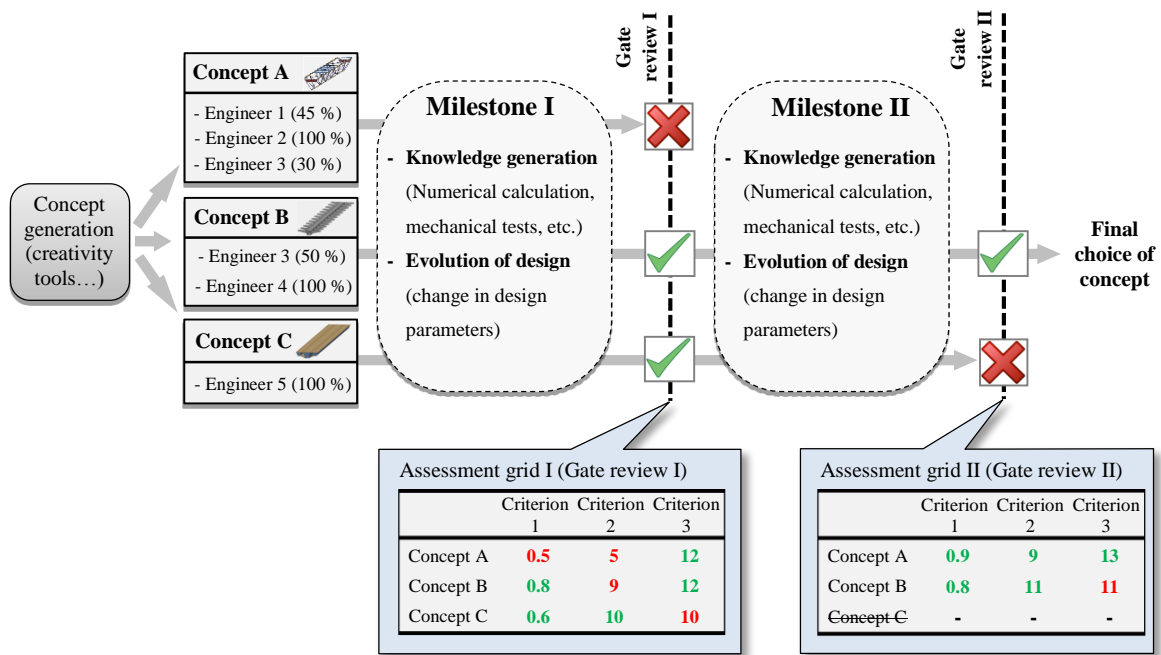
Concept generation (creativity tools…)

Concept A
- Engineer 1 (45 %)
- Engineer 2 (100 %)
- Engineer 3 (30 %)

Concept B
- Engineer 3 (50 %)
- Engineer 4 (100 %)

Concept C
- Engineer 5 (100 %)

Milestone I
- Knowledge generation (Numerical calculation, mechanical tests, etc.)
- Evolution of design (change in design parameters)

Gate review I

Milestone II
- Knowledge generation (Numerical calculation, mechanical tests, etc.)
- Evolution of design (change in design parameters)

Gate review II

Final choice of concept

Assessment grid I (Gate review I)

| | Criterion 1 | Criterion 2 | Criterion 3 |
|---|---|---|---|
| Concept A | 0.5 | 5 | 12 |
| Concept B | 0.8 | 9 | 12 |
| Concept C | 0.6 | 10 | 10 |

Assessment grid II (Gate review II)

| | Criterion 1 | Criterion 2 | Criterion 3 |
|---|---|---|---|
| Concept A | 0.9 | 9 | 13 |
| Concept B | 0.8 | 11 | 11 |
| ~~Concept C~~ | - | - | - |